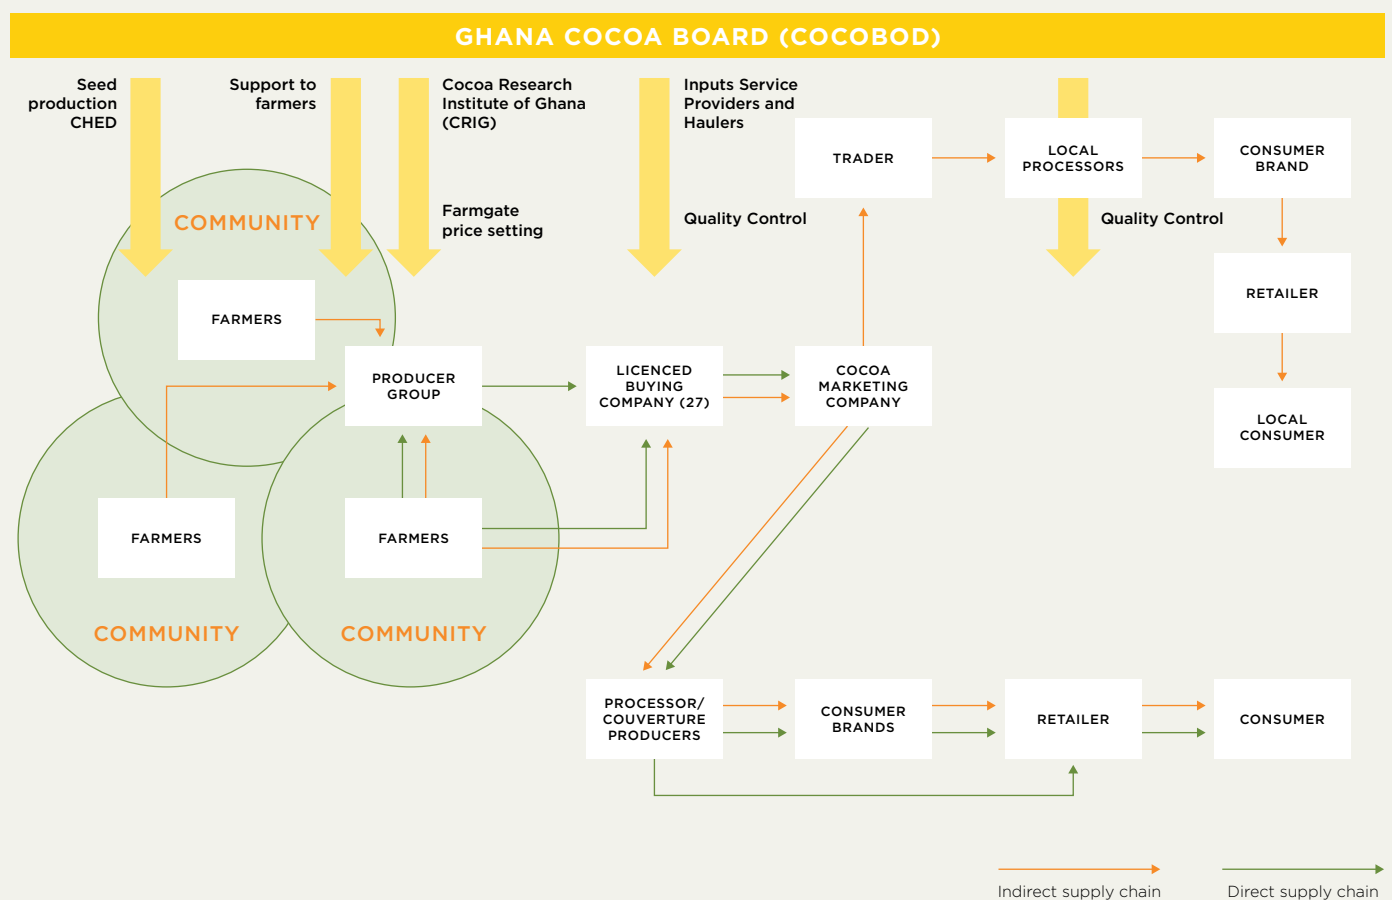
GHANA COCOA BOARD (COCOBOD)

Seed production CHED

Support to farmers

Cocoa Research Institute of Ghana (CRIG)

Farmgate price setting

Inputs Service Providers and Haulers

Quality Control

TRADER

LOCAL PROCESSORS

CONSUMER BRAND

Quality Control

RETAILER

LOCAL CONSUMER

COMMUNITY

FARMERS

PRODUCER GROUP

LICENCED BUYING COMPANY (27)

COCOA MARKETING COMPANY

FARMERS

FARMERS

COMMUNITY

COMMUNITY

PROCESSOR/ COUVERTURE PRODUCERS

CONSUMER BRANDS

RETAILER

CONSUMER

Indirect supply chain

Direct supply chain